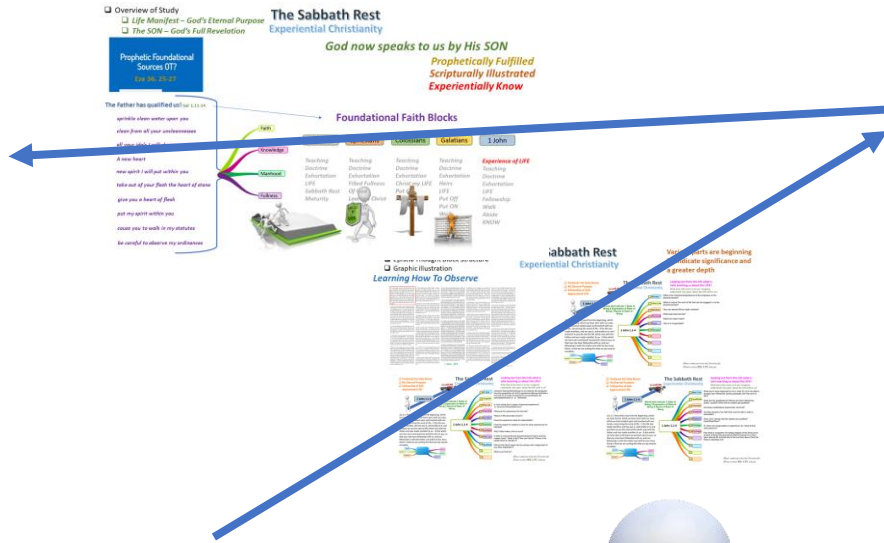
❑ Overview of Study
❑ Life Manifest – God's Eternal Purpose
❑ The SON – God's Full Revelation

The Sabbath Rest
Experiential Christianity

God now speaks to us by His SON
Prophetically Fulfilled
Scripturally Illustrated
Experientially Know

Prophetic Foundational Sources OT?
Eze 36. 25-27

The Father has qualified us! Col 1.12-14
sprinkle clean water upon you
clean from all your uncleannesses
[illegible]
A new heart
new spirit I will put within you
take out of your flesh the heart of stone
give you a heart of flesh
put my spirit within you
cause you to walk in my statutes
be careful to observe my ordinances

Faith
Knowledge
Manhood
Fullness

Foundational Faith Blocks

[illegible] | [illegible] | Colossians | Galatians | 1 John

Teaching
Doctrine
Exhortation
LIFE
Sabbath Rest
Maturity

Teaching
Doctrine
Exhortation
Filled Fullness
Of God
Lord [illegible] Christ

Teaching
Doctrine
Exhortation
Christ my LIFE
Put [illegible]

Teaching
Doctrine
Exhortation
Heirs
LIFE
Put Off
Put ON
W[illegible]

Experience of LIFE
Teaching
Doctrine
Exhortation
LIFE
Fellowship
Walk
Abide
KNOW

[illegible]abbath Rest
Experiential Christianity

❑ Epistle Thought Block Structure
❑ Graphic Illustration
Learning How To Observe

Various parts are beginning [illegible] significance and a greater depth

The Sabbath Rest

The Sabbath Rest